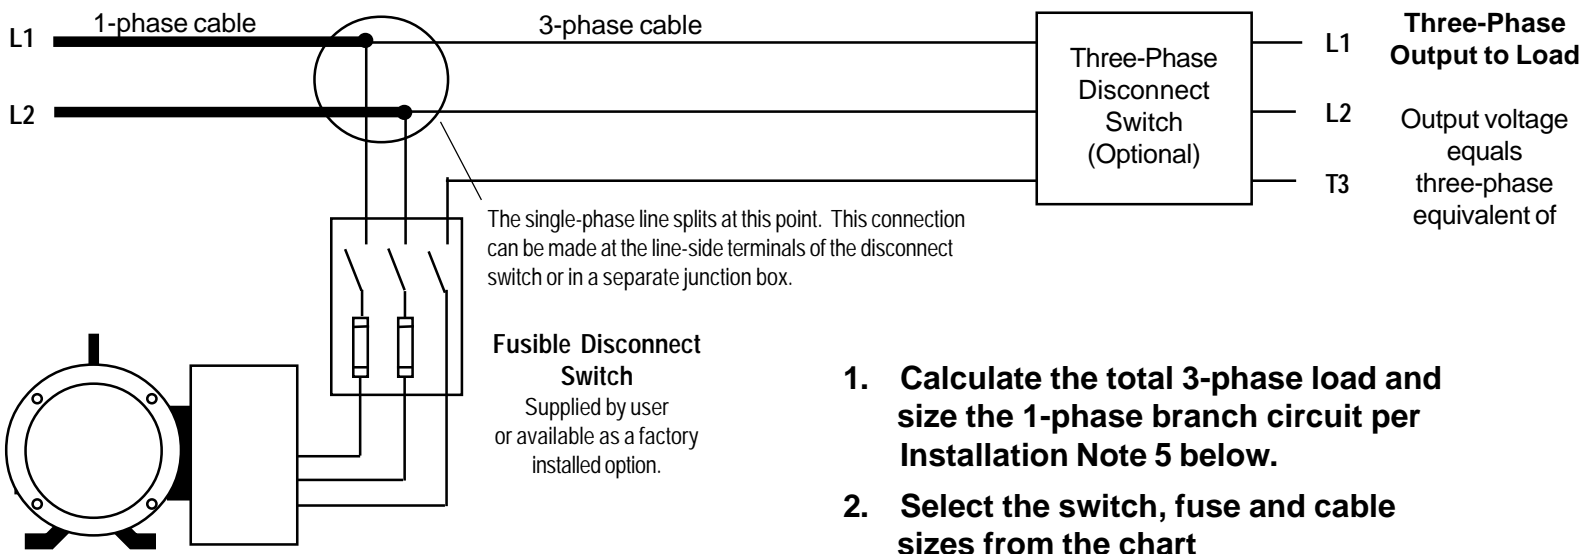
L1

L2

1-phase cable

3-phase cable

Three-Phase Disconnect Switch (Optional)

L1

L2

T3

Three-Phase Output to Load

Output voltage equals three-phase equivalent of

The single-phase line splits at this point. This connection can be made at the line-side terminals of the disconnect switch or in a separate junction box.

Fusible Disconnect Switch
Supplied by user or available as a factory installed option.

1. Calculate the total 3-phase load and size the 1-phase branch circuit per Installation Note 5 below.

2. Select the switch, fuse and cable sizes from the chart